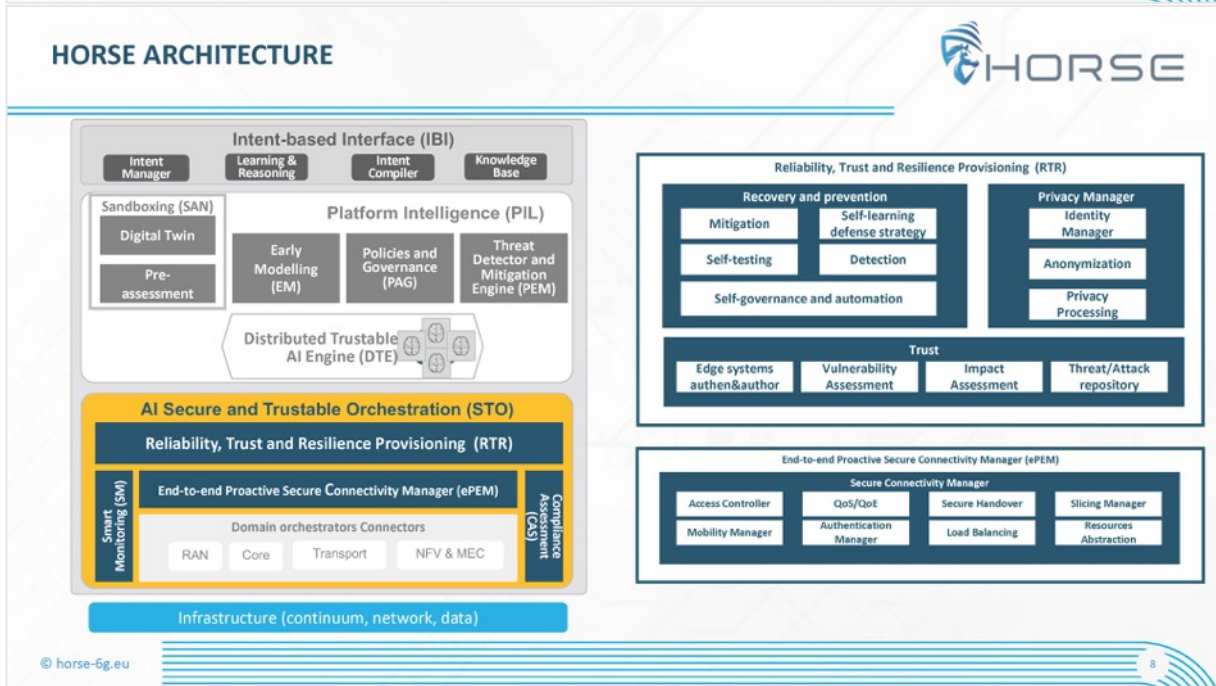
HORSE ARCHITECTURE

HORSE

Intent-based Interface (IBI)

Intent Manager

Learning & Reasoning

Intent Compiler

Knowledge Base

Sandboxing (SAN)

Digital Twin

Pre-assessment

Platform Intelligence (PIL)

Early Modelling (EM)

Policies and Governance (PAG)

Threat Detector and Mitigation Engine (PEM)

Distributed Trustable AI Engine (DTE)

AI Secure and Trustable Orchestration (STO)

Reliability, Trust and Resilience Provisioning (RTR)

Smart Monitoring (SM)

End-to-end Proactive Secure Connectivity Manager (ePEM)

Compliance Assessment (CAS)

Domain orchestrators Connectors

RAN

Core

Transport

NFV & MEC

Infrastructure (continuum, network, data)

Reliability, Trust and Resilience Provisioning (RTR)

Recovery and prevention

Mitigation

Self-learning defense strategy

Self-testing

Detection

Self-governance and automation

Privacy Manager

Identity Manager

Anonymization

Privacy Processing

Trust

Edge systems authen&author

Vulnerability Assessment

Impact Assessment

Threat/Attack repository

End-to-end Proactive Secure Connectivity Manager (ePEM)

Secure Connectivity Manager

Access Controller

QoS/QoE

Secure Handover

Slicing Manager

Mobility Manager

Authentication Manager

Load Balancing

Resources Abstraction

© horse-6g.eu

8